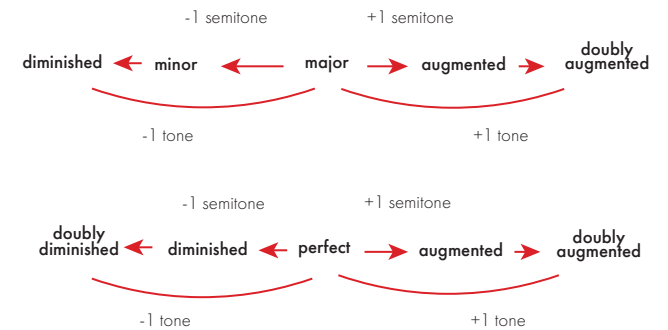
-1 semitone

+1 semitone

diminished minor major augmented doubly augmented

-1 tone

+1 tone

-1 semitone

+1 semitone

doubly diminished diminished perfect augmented doubly augmented

-1 tone

+1 tone